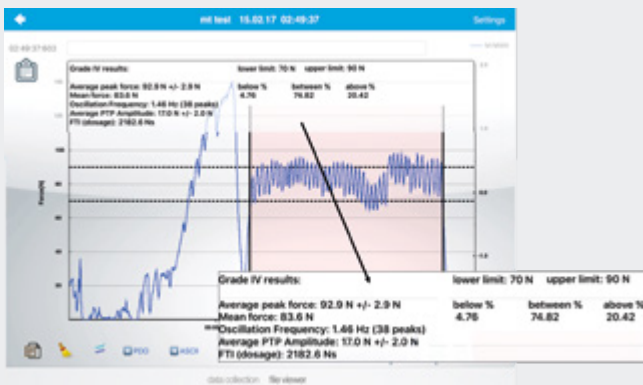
mt test 15.02.17 02:49:37

Settings

02:49:37:603

Grade IV results:

lower limit: 70 N upper limit: 90 N

Average peak force: 92.9 N +/- 2.9 N
Mean force: 83.6 N
Oscillation Frequency: 1.46 Hz (38 peaks)
Average PTP Amplitude: 17.0 N +/- 2.0 N
FTI (dosage): 2182.6 Ns

below %
4.76

between %
74.82

above %
20.42

Force[N]

Grade IV results:

lower limit: 70 N upper limit: 90 N

Average peak force: 92.9 N +/- 2.9 N
Mean force: 83.6 N
Oscillation Frequency: 1.46 Hz (38 peaks)
Average PTP Amplitude: 17.0 N +/- 2.0 N
FTI (dosage): 2182.6 Ns

below %
4.76

between %
74.82

above %
20.42

PDO

ASCII

data collection file viewer